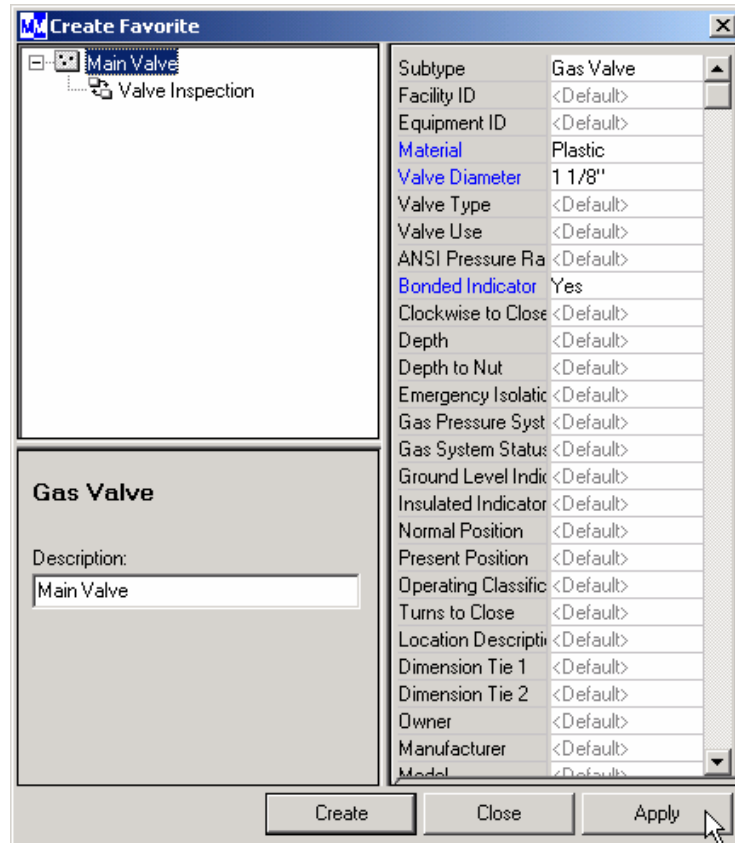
Create Favorite

Main Valve
Valve Inspection

Gas Valve

Description:
Main Valve

| Subtype | Gas Valve |
|---|---|
| Facility ID | <Default> |
| Equipment ID | <Default> |
| Material | Plastic |
| Valve Diameter | 1 1/8" |
| Valve Type | <Default> |
| Valve Use | <Default> |
| ANSI Pressure Ra | <Default> |
| Bonded Indicator | Yes |
| Clockwise to Close | <Default> |
| Depth | <Default> |
| Depth to Nut | <Default> |
| Emergency Isolatio | <Default> |
| Gas Pressure Syst | <Default> |
| Gas System Status | <Default> |
| Ground Level Indic | <Default> |
| Insulated Indicator | <Default> |
| Normal Position | <Default> |
| Present Position | <Default> |
| Operating Classific | <Default> |
| Turns to Close | <Default> |
| Location Descripti | <Default> |
| Dimension Tie 1 | <Default> |
| Dimension Tie 2 | <Default> |
| Owner | <Default> |
| Manufacturer | <Default> |
| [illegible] | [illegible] |

Create
Close
Apply